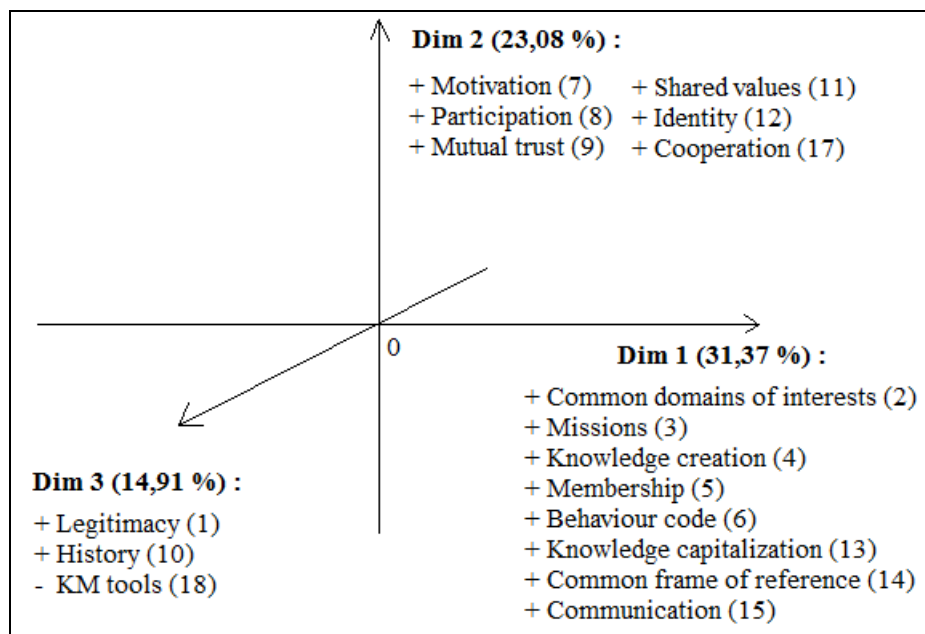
Dim 2 (23,08 %) :

+ Motivation (7)
+ Participation (8)
+ Mutual trust (9)

+ Shared values (11)
+ Identity (12)
+ Cooperation (17)

0

Dim 1 (31,37 %) :

+ Common domains of interests (2)
+ Missions (3)
+ Knowledge creation (4)
+ Membership (5)
+ Behaviour code (6)
+ Knowledge capitalization (13)
+ Common frame of reference (14)
+ Communication (15)

Dim 3 (14,91 %) :

+ Legitimacy (1)
+ History (10)
- KM tools (18)